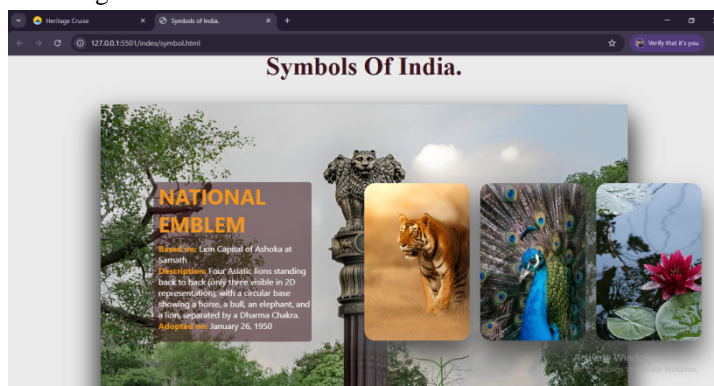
Heritage Cruise
Symbols of India.
127.0.0.1:5501/index/symbol.html
Verify that it's you

Symbols Of India.

NATIONAL EMBLEM

Based on: Lion Capital of Ashoka at Sarnath
Description: Four Asiatic lions standing back to back (only three visible in 2D representation), with a circular base showing a horse, a bull, an elephant, and a lion, separated by a Dharma Chakra.
Adopted on: January 26, 1950

Activate Windows
Go to Settings to activate Windows.